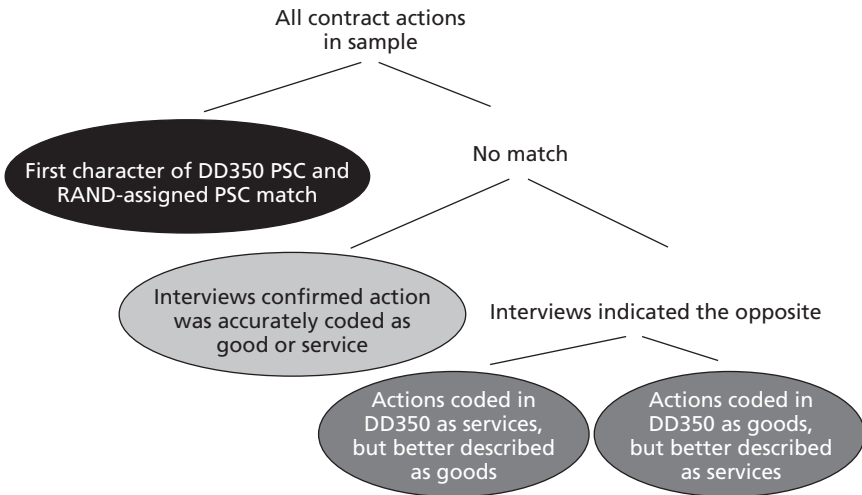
All contract actions in sample

First character of DD350 PSC and RAND-assigned PSC match

No match

Interviews confirmed action was accurately coded as good or service

Interviews indicated the opposite

Actions coded in DD350 as services, but better described as goods

Actions coded in DD350 as goods, but better described as services